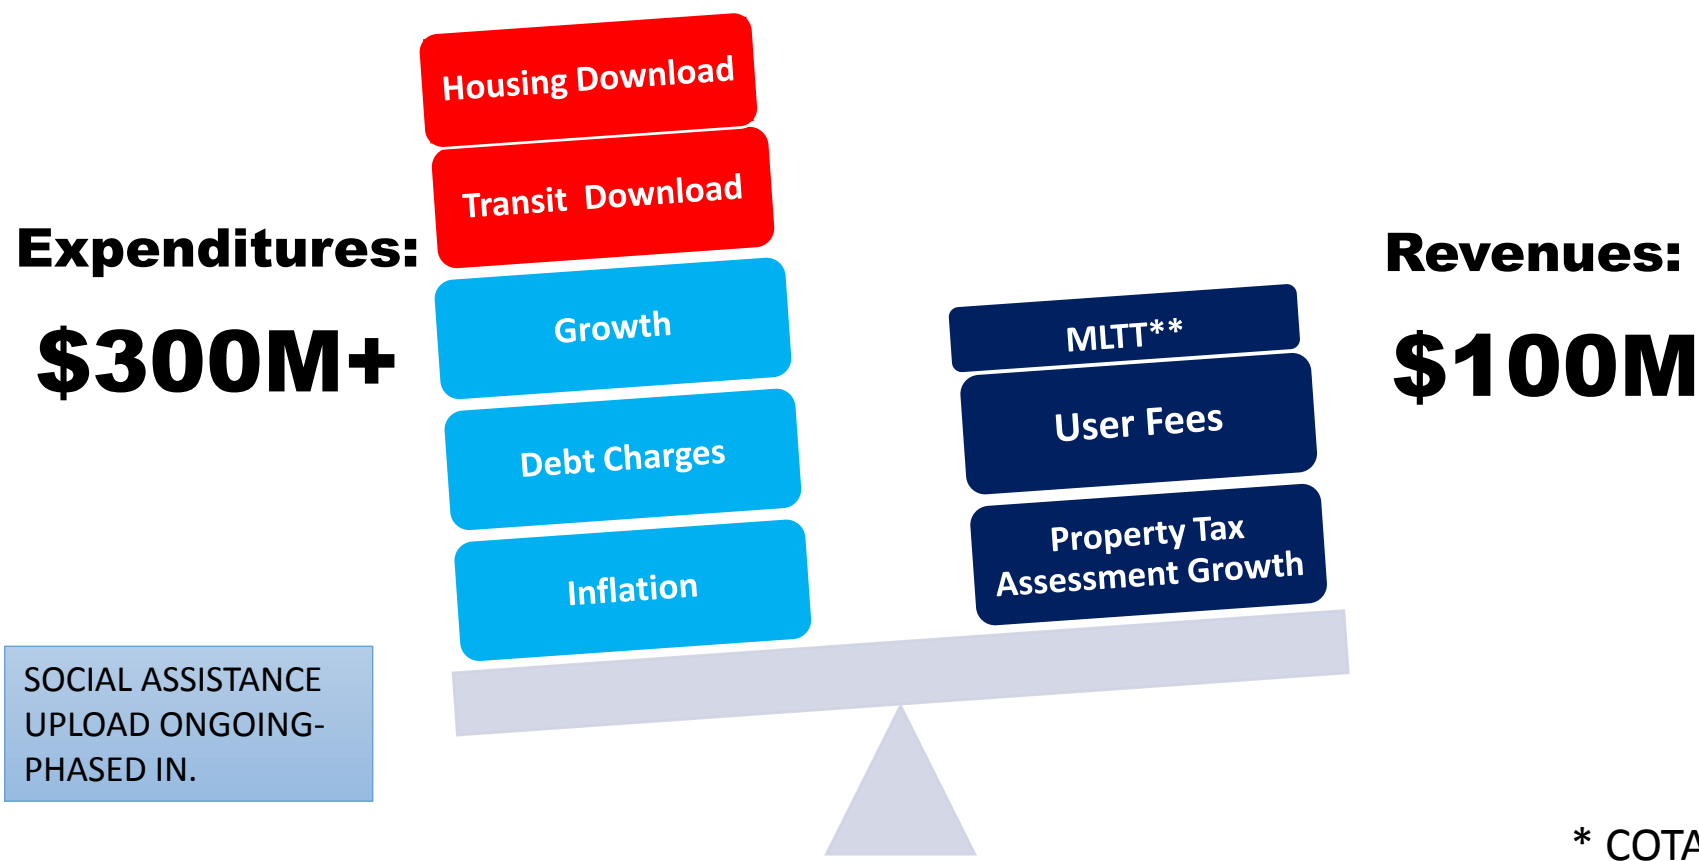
Expenditures:

$300M+

Housing Download

Transit Download

Growth

Debt Charges

Inflation

SOCIAL ASSISTANCE UPLOAD ONGOING- PHASED IN.

Revenues:

$100M

MLTT**

User Fees

Property Tax Assessment Growth

* COTA